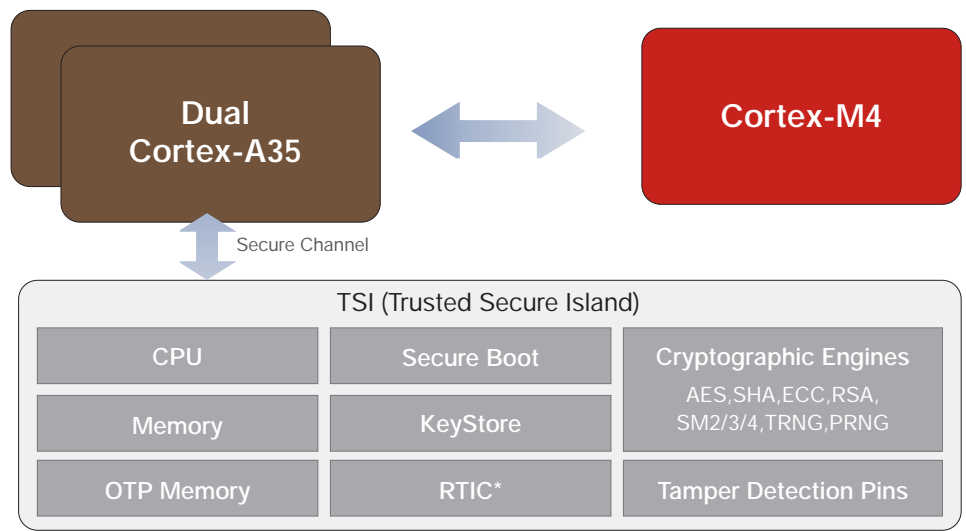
Dual
Cortex-A35

Cortex-M4

Secure Channel

TSI (Trusted Secure Island)

CPU

Secure Boot

Cryptographic Engines
AES,SHA,ECC,RSA,
SM2/3/4,TRNG,PRNG

Memory

KeyStore

OTP Memory

RTIC*

Tamper Detection Pins